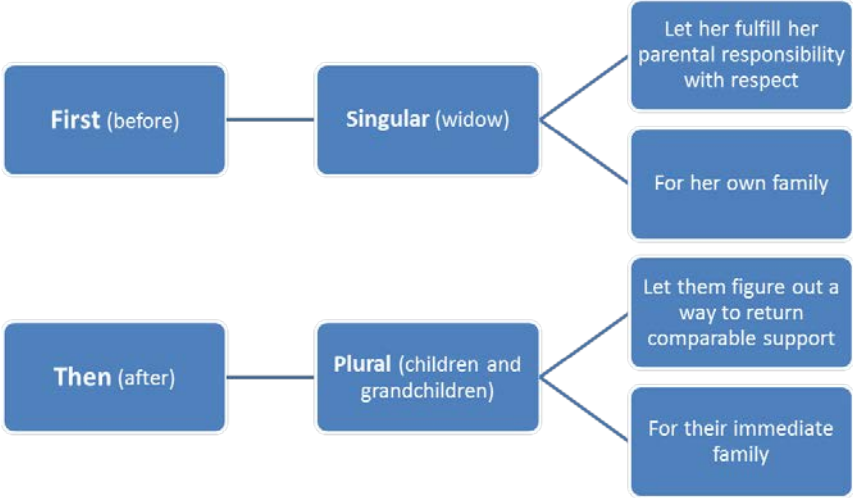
First (before)

Singular (widow)

Let her fulfill her parental responsibility with respect

For her own family

Then (after)

Plural (children and grandchildren)

Let them figure out a way to return comparable support

For their immediate family